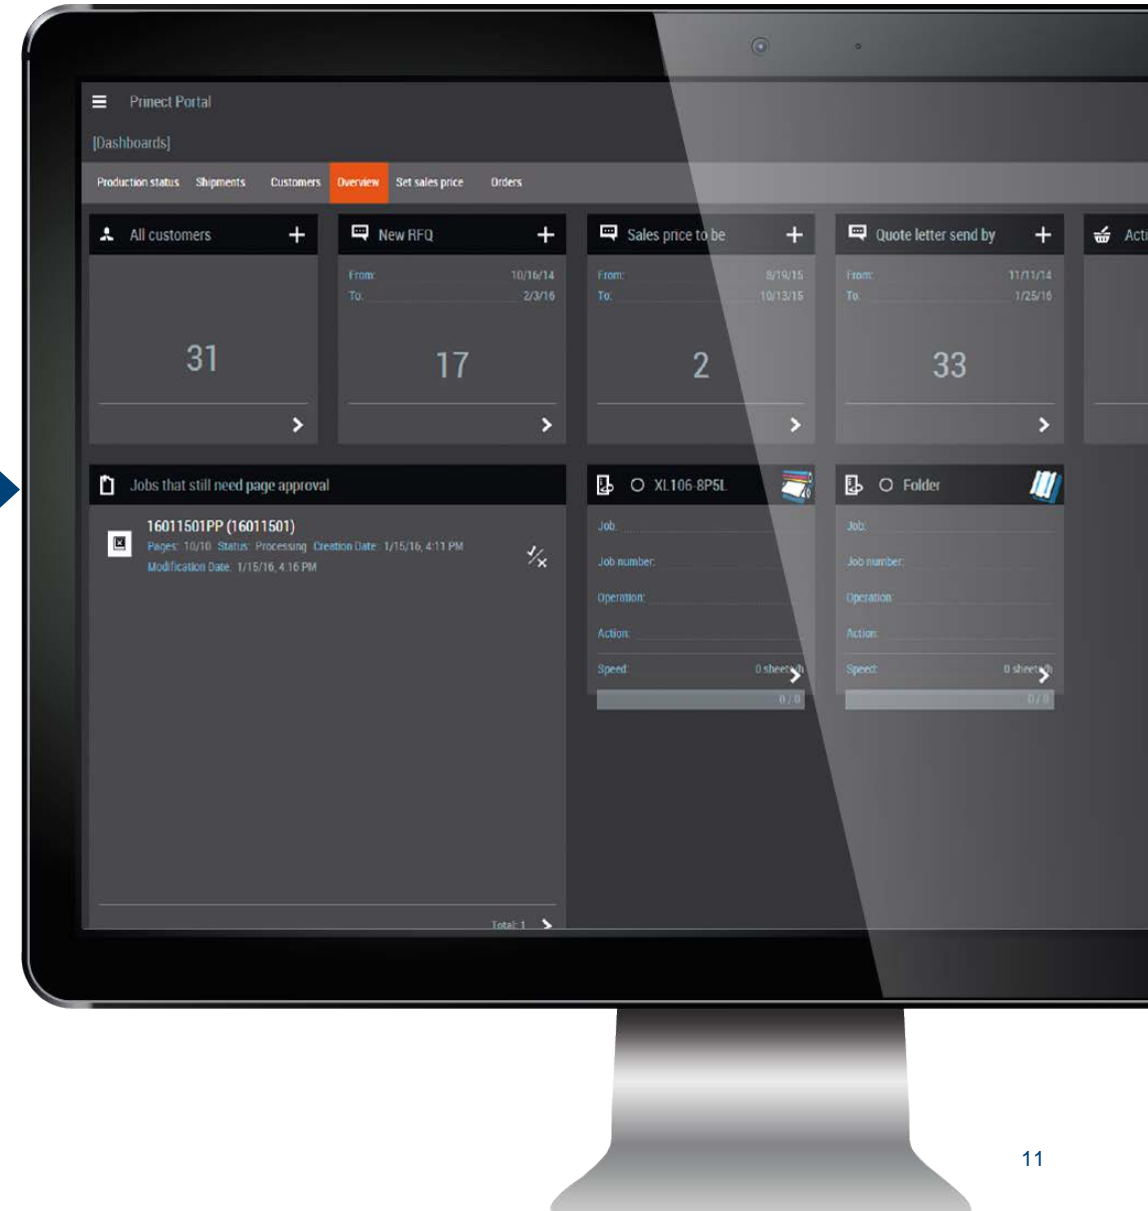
Prinect Portal

[Dashboards]

Production status Shipments Customers Overview Set sales price Orders

All customers +

31

New RFQ +

From: 10/16/14
To: 2/3/16

17

Sales price to be +

From: 8/19/15
To: 10/13/15

2

Quote letter send by +

From: 11/11/14
To: 1/25/16

33

Acti

Jobs that still need page approval

16011501PP (16011501)
Pages: 10/10 Status: Processing Creation Date: 1/15/16, 4:11 PM
Modification Date: 1/15/16, 4:16 PM

Total: 1

XL106-8P5L

Job:
Job number:
Operation:
Action:
Speed: 0 sheets/h
0 / 0

Folder

Job:
Job number:
Operation:
Action:
Speed: 0 sheets/h
0 / 0

11